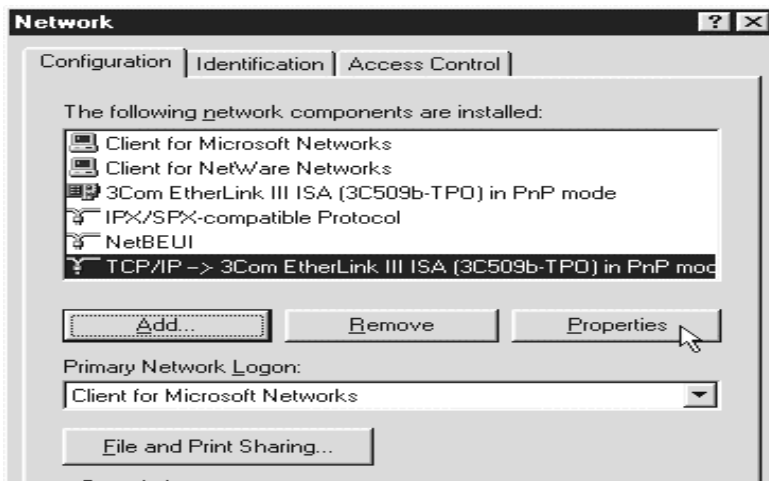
Network

? ×

Configuration | Identification | Access Control

The following network components are installed:

Client for Microsoft Networks
Client for NetWare Networks
3Com EtherLink III ISA (3C509b-TPO) in PnP mode
IPX/SPX-compatible Protocol
NetBEUI
TCP/IP -> 3Com EtherLink III ISA (3C509b-TPO) in PnP mod

Add... | Remove | Properties

Primary Network Logon:

Client for Microsoft Networks

File and Print Sharing...